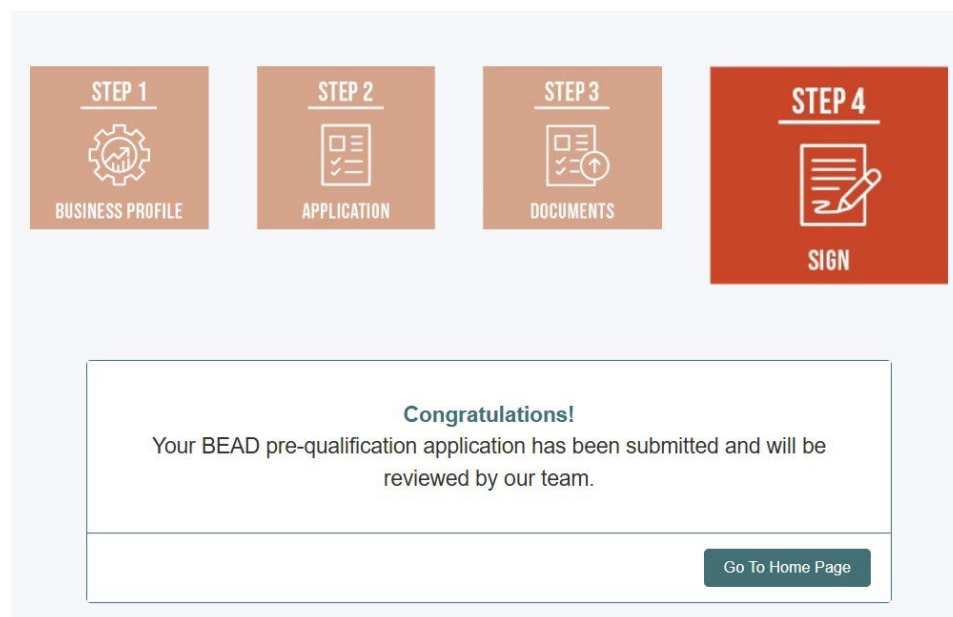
STEP 1
BUSINESS PROFILE

STEP 2
APPLICATION

STEP 3
DOCUMENTS

STEP 4
SIGN

Congratulations!
Your BEAD pre-qualification application has been submitted and will be reviewed by our team.

Go To Home Page